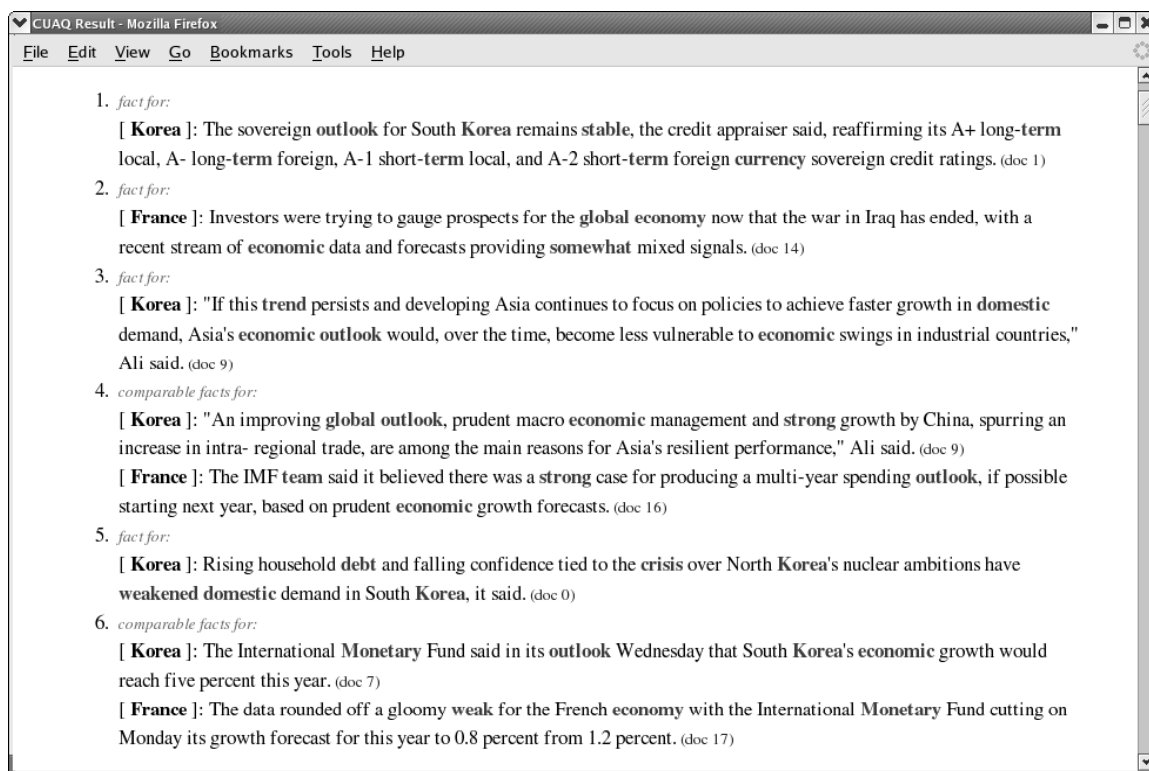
CUAQ Result - Mozilla Firefox

File Edit View Go Bookmarks Tools Help

1. fact for:
[ Korea ]: The sovereign outlook for South Korea remains stable, the credit appraiser said, reaffirming its A+ long-term local, A- long-term foreign, A-1 short-term local, and A-2 short-term foreign currency sovereign credit ratings. (doc 1)

2. fact for:
[ France ]: Investors were trying to gauge prospects for the global economy now that the war in Iraq has ended, with a recent stream of economic data and forecasts providing somewhat mixed signals. (doc 14)

3. fact for:
[ Korea ]: "If this trend persists and developing Asia continues to focus on policies to achieve faster growth in domestic demand, Asia's economic outlook would, over the time, become less vulnerable to economic swings in industrial countries," Ali said. (doc 9)

4. comparable facts for:
[ Korea ]: "An improving global outlook, prudent macro economic management and strong growth by China, spurring an increase in intra- regional trade, are among the main reasons for Asia's resilient performance," Ali said. (doc 9)
[ France ]: The IMF team said it believed there was a strong case for producing a multi-year spending outlook, if possible starting next year, based on prudent economic growth forecasts. (doc 16)

5. fact for:
[ Korea ]: Rising household debt and falling confidence tied to the crisis over North Korea's nuclear ambitions have weakened domestic demand in South Korea, it said. (doc 0)

6. comparable facts for:
[ Korea ]: The International Monetary Fund said in its outlook Wednesday that South Korea's economic growth would reach five percent this year. (doc 7)
[ France ]: The data rounded off a gloomy weak for the French economy with the International Monetary Fund cutting on Monday its growth forecast for this year to 0.8 percent from 1.2 percent. (doc 17)